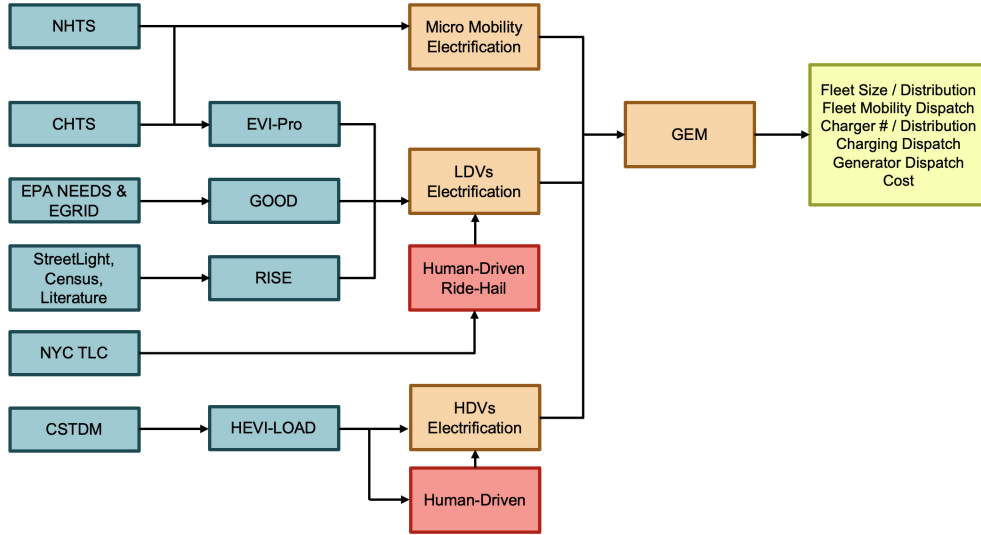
NHTS

CHTS

EPA NEEDS & EGRID

StreetLight, Census, Literature

NYC TLC

CSTDM

EVI-Pro

GOOD

RISE

HEVI-LOAD

Micro Mobility Electrification

LDVs Electrification

Human-Driven Ride-Hail

HDVs Electrification

Human-Driven

GEM

Fleet Size / Distribution
Fleet Mobility Dispatch
Charger # / Distribution
Charging Dispatch
Generator Dispatch
Cost